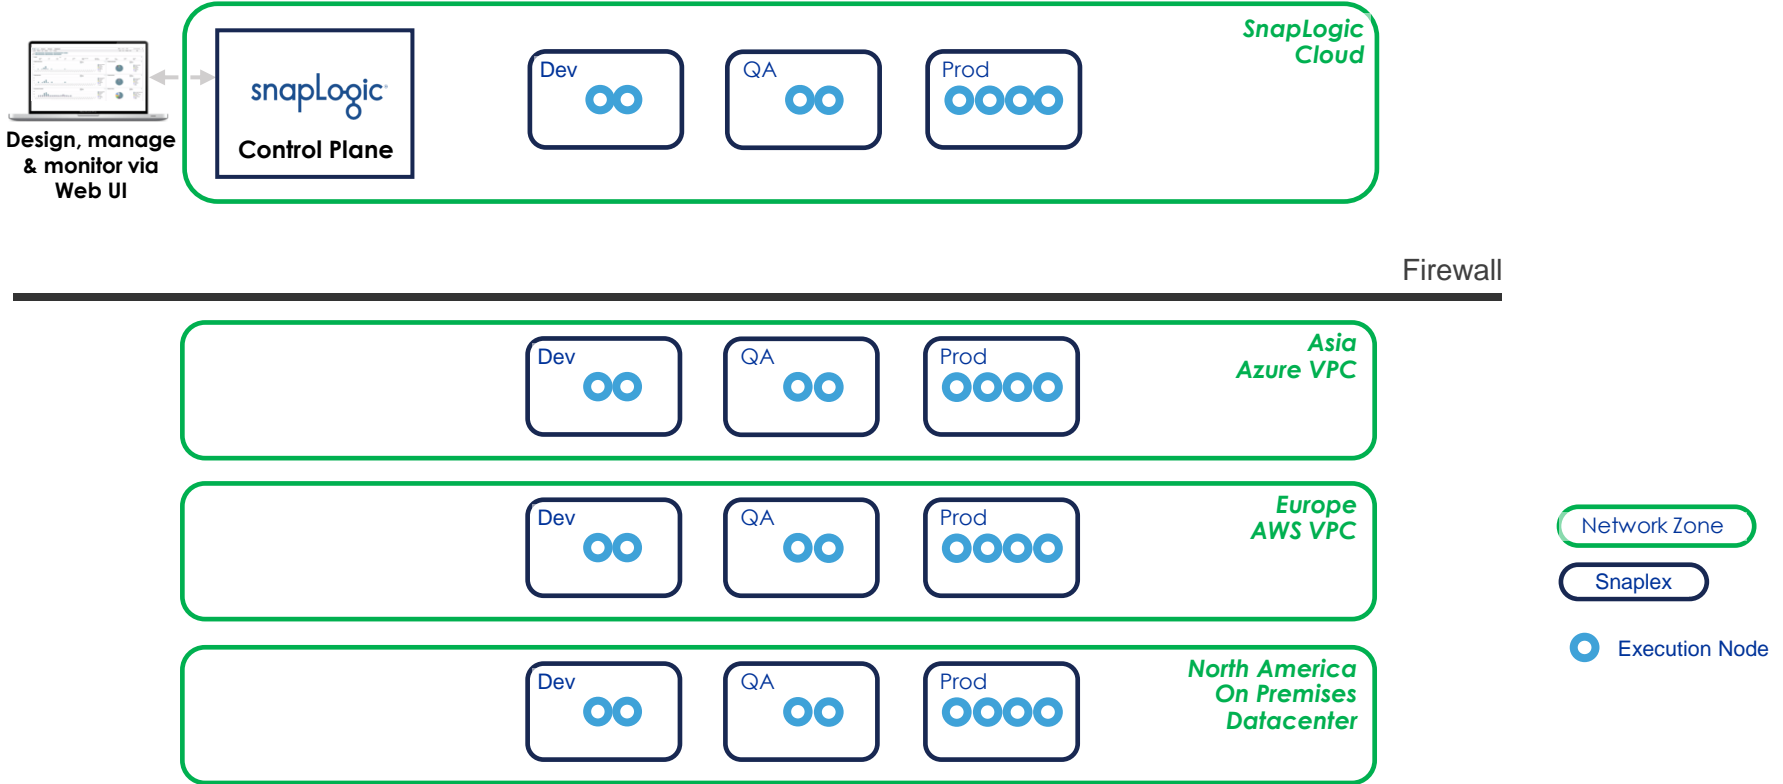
Design, manage & monitor via Web UI

snapLogic
Control Plane

Dev

QA

Prod

SnapLogic Cloud

Firewall

Dev

QA

Prod

Asia Azure VPC

Dev

QA

Prod

Europe AWS VPC

Dev

QA

Prod

North America On Premises Datacenter

Network Zone

Snaplex

Execution Node